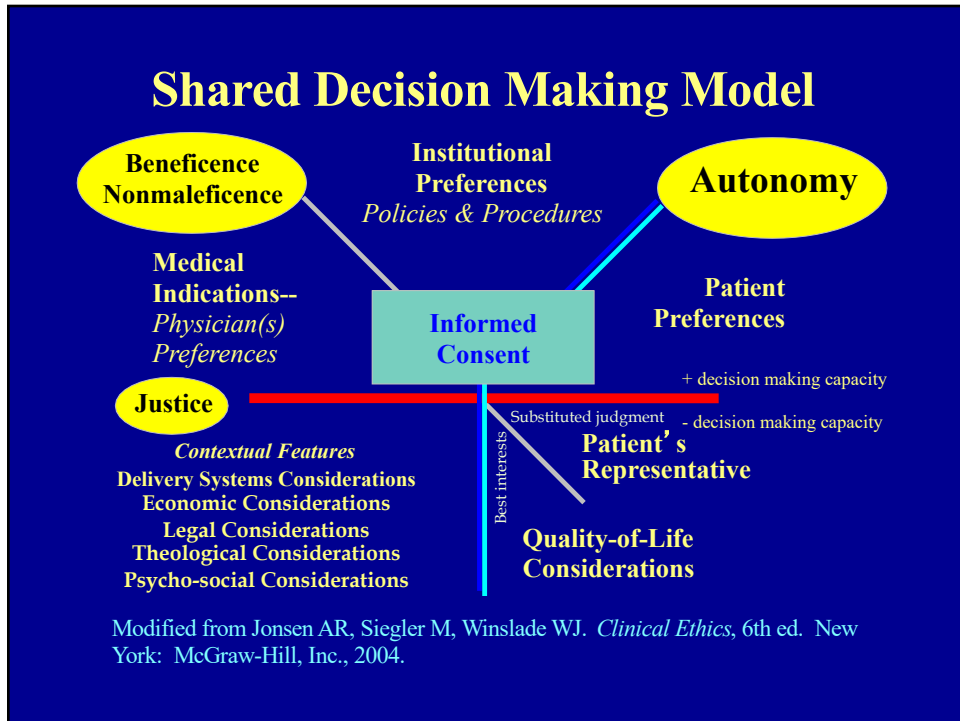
Shared Decision Making Model

Beneficence Nonmaleficence

Institutional Preferences
Policies & Procedures

Autonomy

Medical Indications--
Physician(s) Preferences

Informed Consent

Patient Preferences

+ decision making capacity

Justice

Substituted judgment

- decision making capacity

Contextual Features
Delivery Systems Considerations
Economic Considerations
Legal Considerations
Theological Considerations
Psycho-social Considerations

Best interests

Patient's Representative

Quality-of-Life Considerations

Modified from Jonsen AR, Siegler M, Winslade WJ. Clinical Ethics, 6th ed. New York: McGraw-Hill, Inc., 2004.